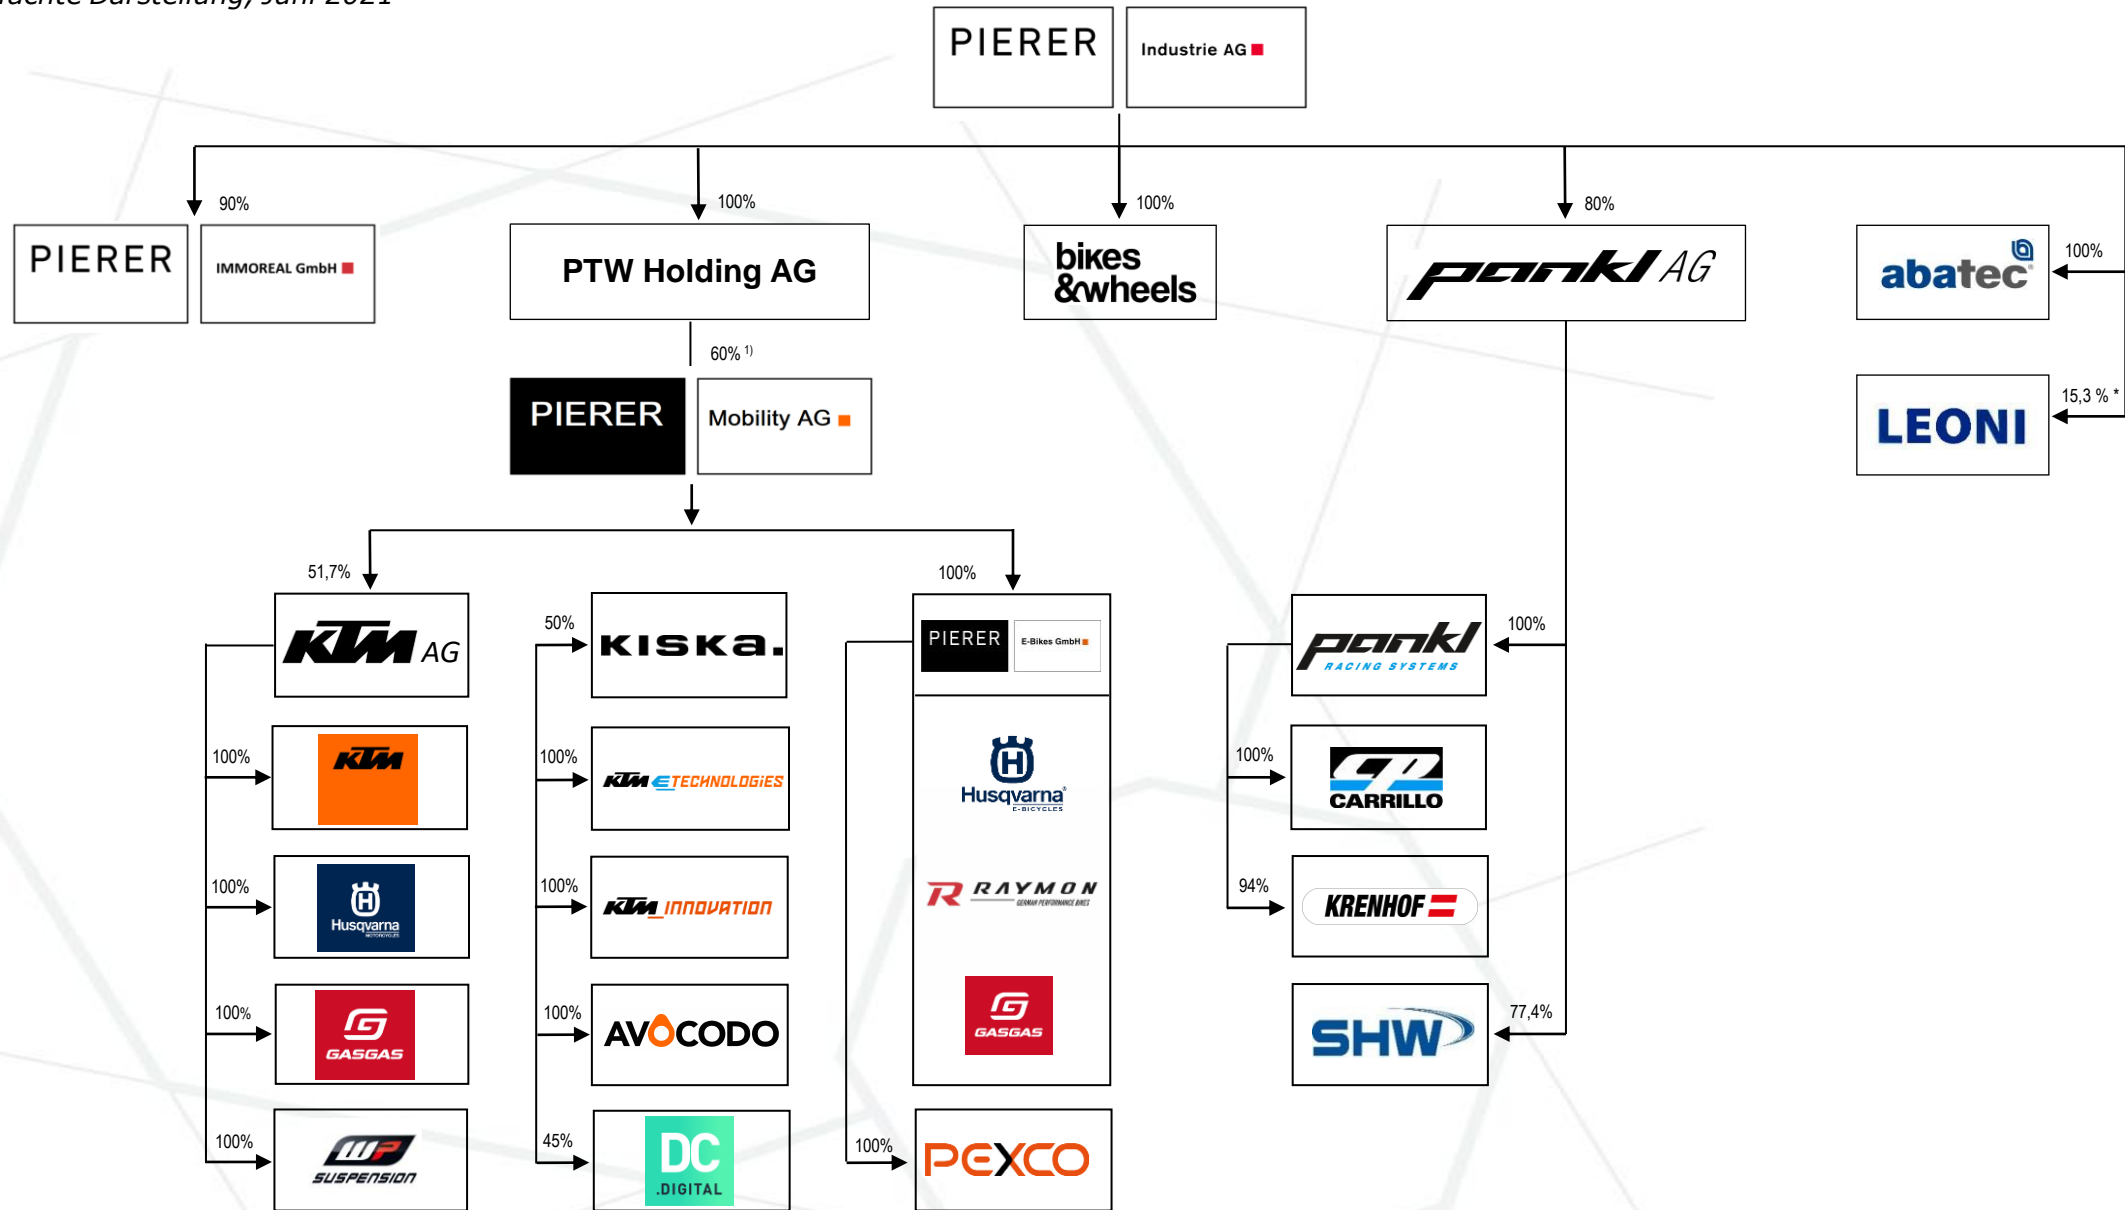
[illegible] Darstellung, Juni 2021

PIERER Industrie AG

90%
PIERER IMMOREAL GmbH

100%
PTW Holding AG

100%
bikes &wheels

80%
pankl AG

100%
abatec

15,3 % *
LEONI

60% ¹⁾
PIERER Mobility AG

51,7%
KTM AG

100%
KTM

100%
Husqvarna

100%
GASGAS

100%
WP SUSPENSION

50%
KISKA.

100%
KTM E-TECHNOLOGIES

100%
KTM INNOVATION

100%
AVOCODO

45%
DC .DIGITAL

100%
PIERER E-Bikes GmbH

Husqvarna E-BICYCLES

R RAYMON

GASGAS

100%
PEXCO

100%
pankl RACING SYSTEMS

100%
CP CARRILLO

94%
KRENHOF

77,4%
SHW